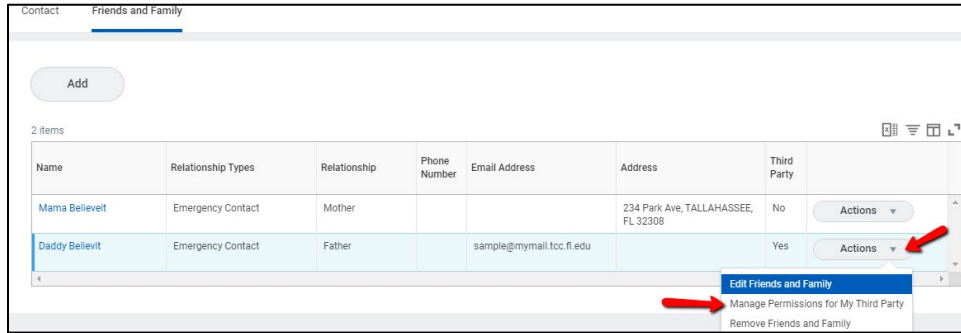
Contact Friends and Family

Add

2 items

| Name | Relationship Types | Relationship | Phone Number | Email Address | Address | Third Party | |
|---|---|---|---|---|---|---|---|
| Mama Believeit | Emergency Contact | Mother | | | 234 Park Ave, TALLAHASSEE, FL 32308 | No | Actions |
| Daddy Believit | Emergency Contact | Father | | sample@mymail.tcc.fl.edu | | Yes | Actions |

Edit Friends and Family
Manage Permissions for My Third Party
Remove Friends and Family